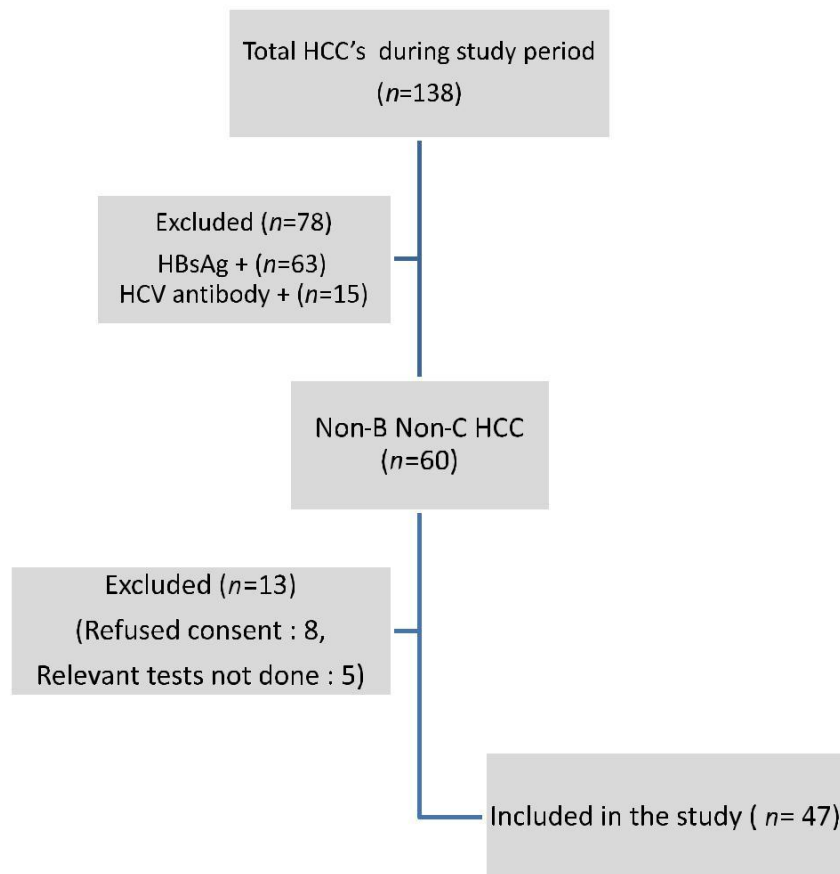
Total HCC's during study period
($n$=138)

Excluded ($n$=78)
HBsAg + ($n$=63)
HCV antibody + ($n$=15)

Non-B Non-C HCC
($n$=60)

Excluded ($n$=13)
(Refused consent : 8,
Relevant tests not done : 5)

Included in the study ( $n$= 47)